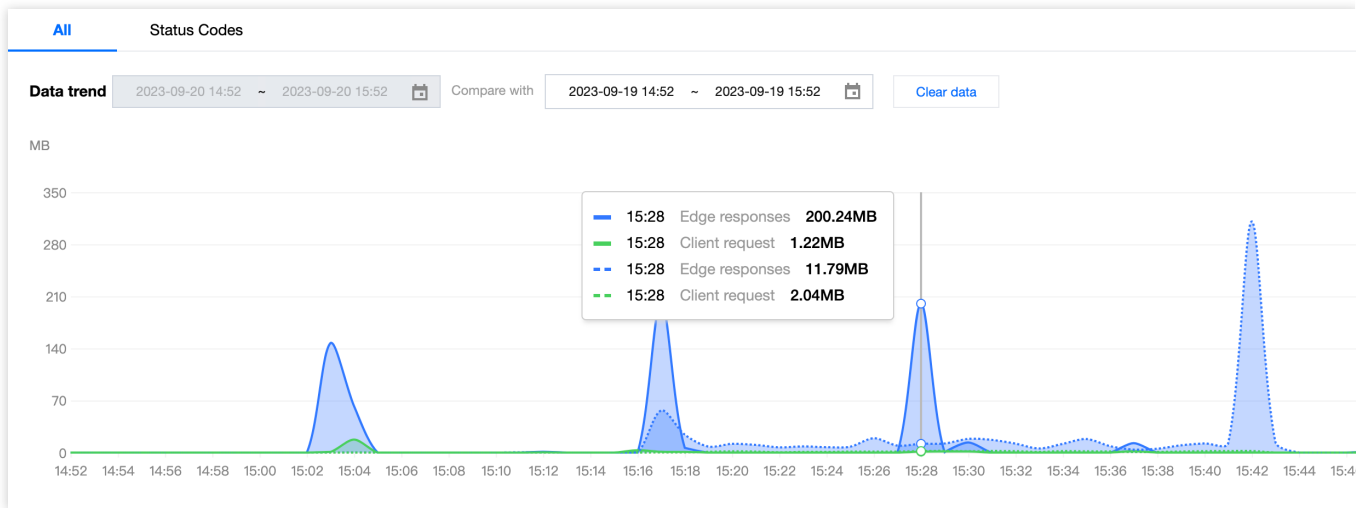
All Status Codes

Data trend 2023-09-20 14:52 ~ 2023-09-20 15:52 Compare with 2023-09-19 14:52 ~ 2023-09-19 15:52 Clear data

MB

350
280
210
140
70
0

15:28 Edge responses 200.24MB
15:28 Client request 1.22MB
15:28 Edge responses 11.79MB
15:28 Client request 2.04MB

14:52 14:54 14:56 14:58 15:00 15:02 15:04 15:06 15:08 15:10 15:12 15:14 15:16 15:18 15:20 15:22 15:24 15:26 15:28 15:30 15:32 15:34 15:36 15:38 15:40 15:42 15:44 15:4